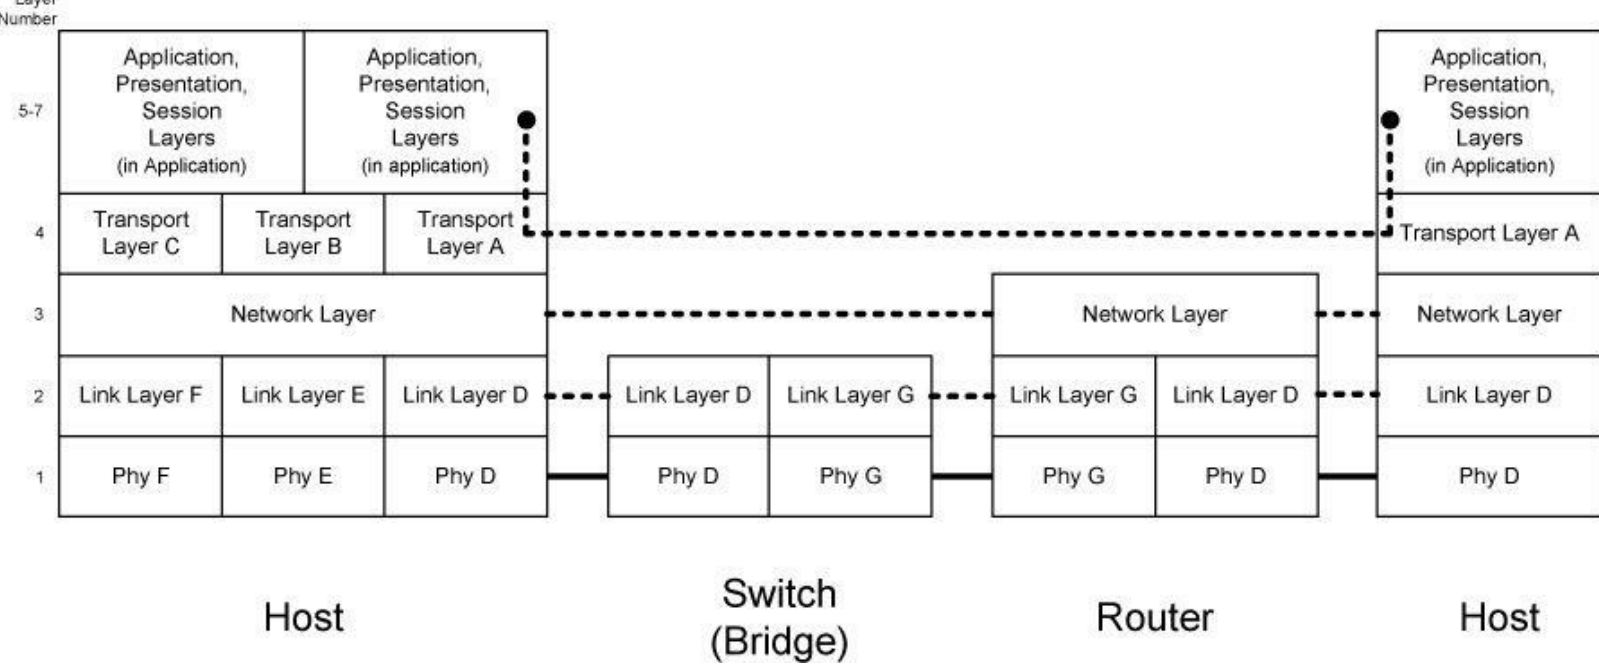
Layer Number

5-7

4

3

2

1

Application, Presentation, Session Layers (in Application)

Application, Presentation, Session Layers (in application)

Transport Layer C

Transport Layer B

Transport Layer A

Network Layer

Link Layer F

Link Layer E

Link Layer D

Phy F

Phy E

Phy D

Host

Link Layer D

Link Layer G

Phy D

Phy G

Switch (Bridge)

Network Layer

Link Layer G

Link Layer D

Phy G

Phy D

Router

Application, Presentation, Session Layers (in Application)

Transport Layer A

Network Layer

Link Layer D

Phy D

Host